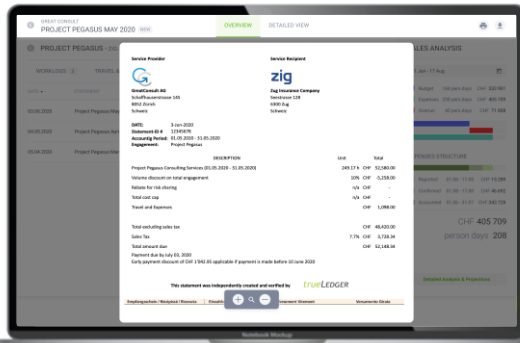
GREAT CONSULT
PROJECT PEGASUS MAY 2020 NEW
OVERVIEW DETAILED VIEW

PROJECT PEGASUS
WORKLOGS
TRAVEL
03.06.2020 Project Pegasus
04.05.2020 Project Pegasus
05.04.2020 Project Pegasus

SALES ANALYSIS
CHF 405 709
person days 208
Detailed Analysis & Projections

Service Provider
GreatConsult AG
Schaffhauserstrasse 145
8052 Zürich
Schweiz

Service Recipient
zig
Zug Insurance Company
Seestrasse 128
6300 Zug
Schweiz

DATE: 3-Jun-2020
Statement ID #: 12345678
Accountig Period: 01.05.2020 - 31.05.2020
Engagement: Project Pegasus

| DESCRIPTION | Unit | | Total |
|---|---|---|---|
| Project Pegasus Consulting Services (01.05.2020 - 31.05.2020) | 249.17 h | CHF | 52,580.00 |
| Volume discount on total engagement | 10% | CHF | -5,258.00 |
| Rebate for risk sharing | n/a | CHF | - |
| Total cost cap | n/a | CHF | - |
| Travel and Expenses | | CHF | 1,098.00 |
| Total excluding sales tax | | CHF | 48,420.00 |
| Sales Tax | 7.7% | CHF | 3,728.34 |
| Total amount due | | CHF | 52,148.34 |

Payment due by July 03, 2020
Early payment discount of CHF 1'042.05 applicable if payment is made before 10 June 2020

This statement was independently created and verified by trueLEDGER

Notebook Mockup